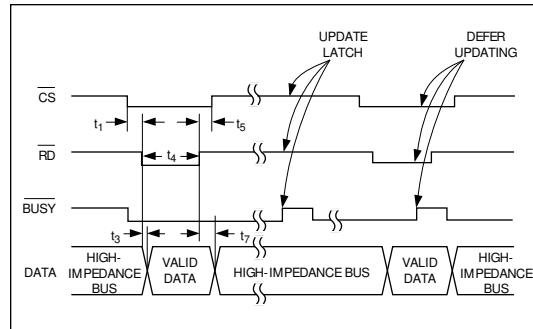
UPDATE LATCH

DEFER UPDATING

$\overline{CS}$

$t_1$

$t_5$

$\overline{RD}$

$t_4$

$\overline{BUSY}$

$t_3$

$t_7$

DATA

HIGH-IMPEDANCE BUS

VALID DATA

HIGH-IMPEDANCE BUS

VALID DATA

HIGH-IMPEDANCE BUS